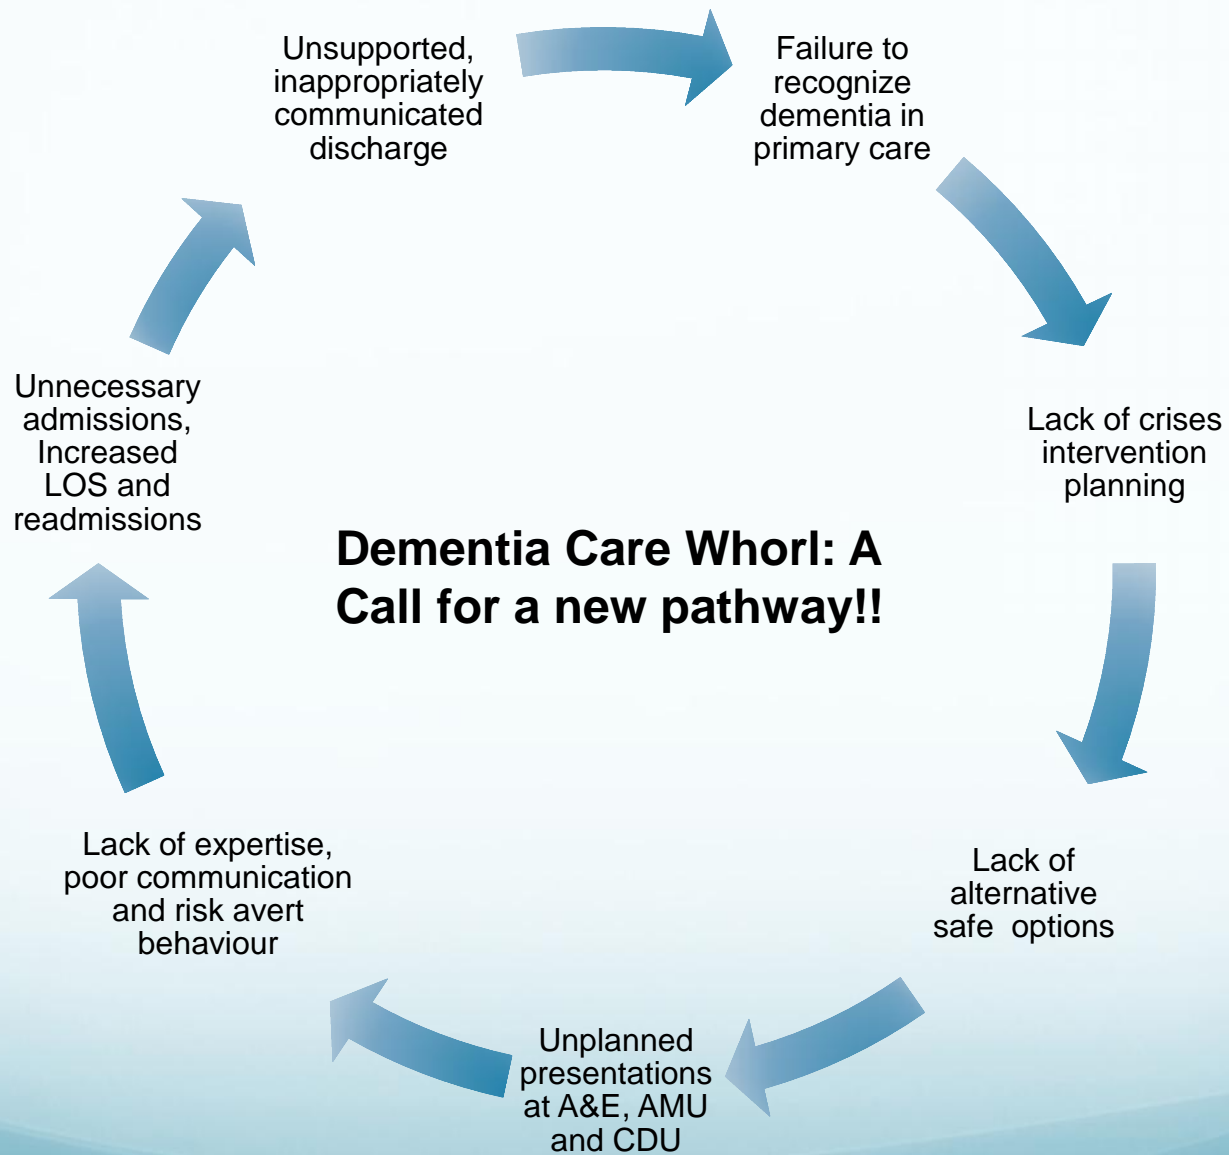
Unsupported, inappropriately communicated discharge

Failure to recognize dementia in primary care

Lack of crises intervention planning

Lack of alternative safe options

Unplanned presentations at A&E, AMU and CDU

Lack of expertise, poor communication and risk avert behaviour

Unnecessary admissions, Increased LOS and readmissions

Dementia Care Whorl: A Call for a new pathway!!